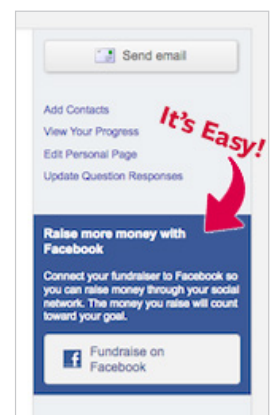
Send email

Add Contacts
View Your Progress
Edit Personal Page
Update Question Responses

It's Easy!

Raise more money with Facebook

Connect your fundraiser to Facebook so you can raise money through your social network. The money you raise will count toward your goal.

Fundraise on Facebook